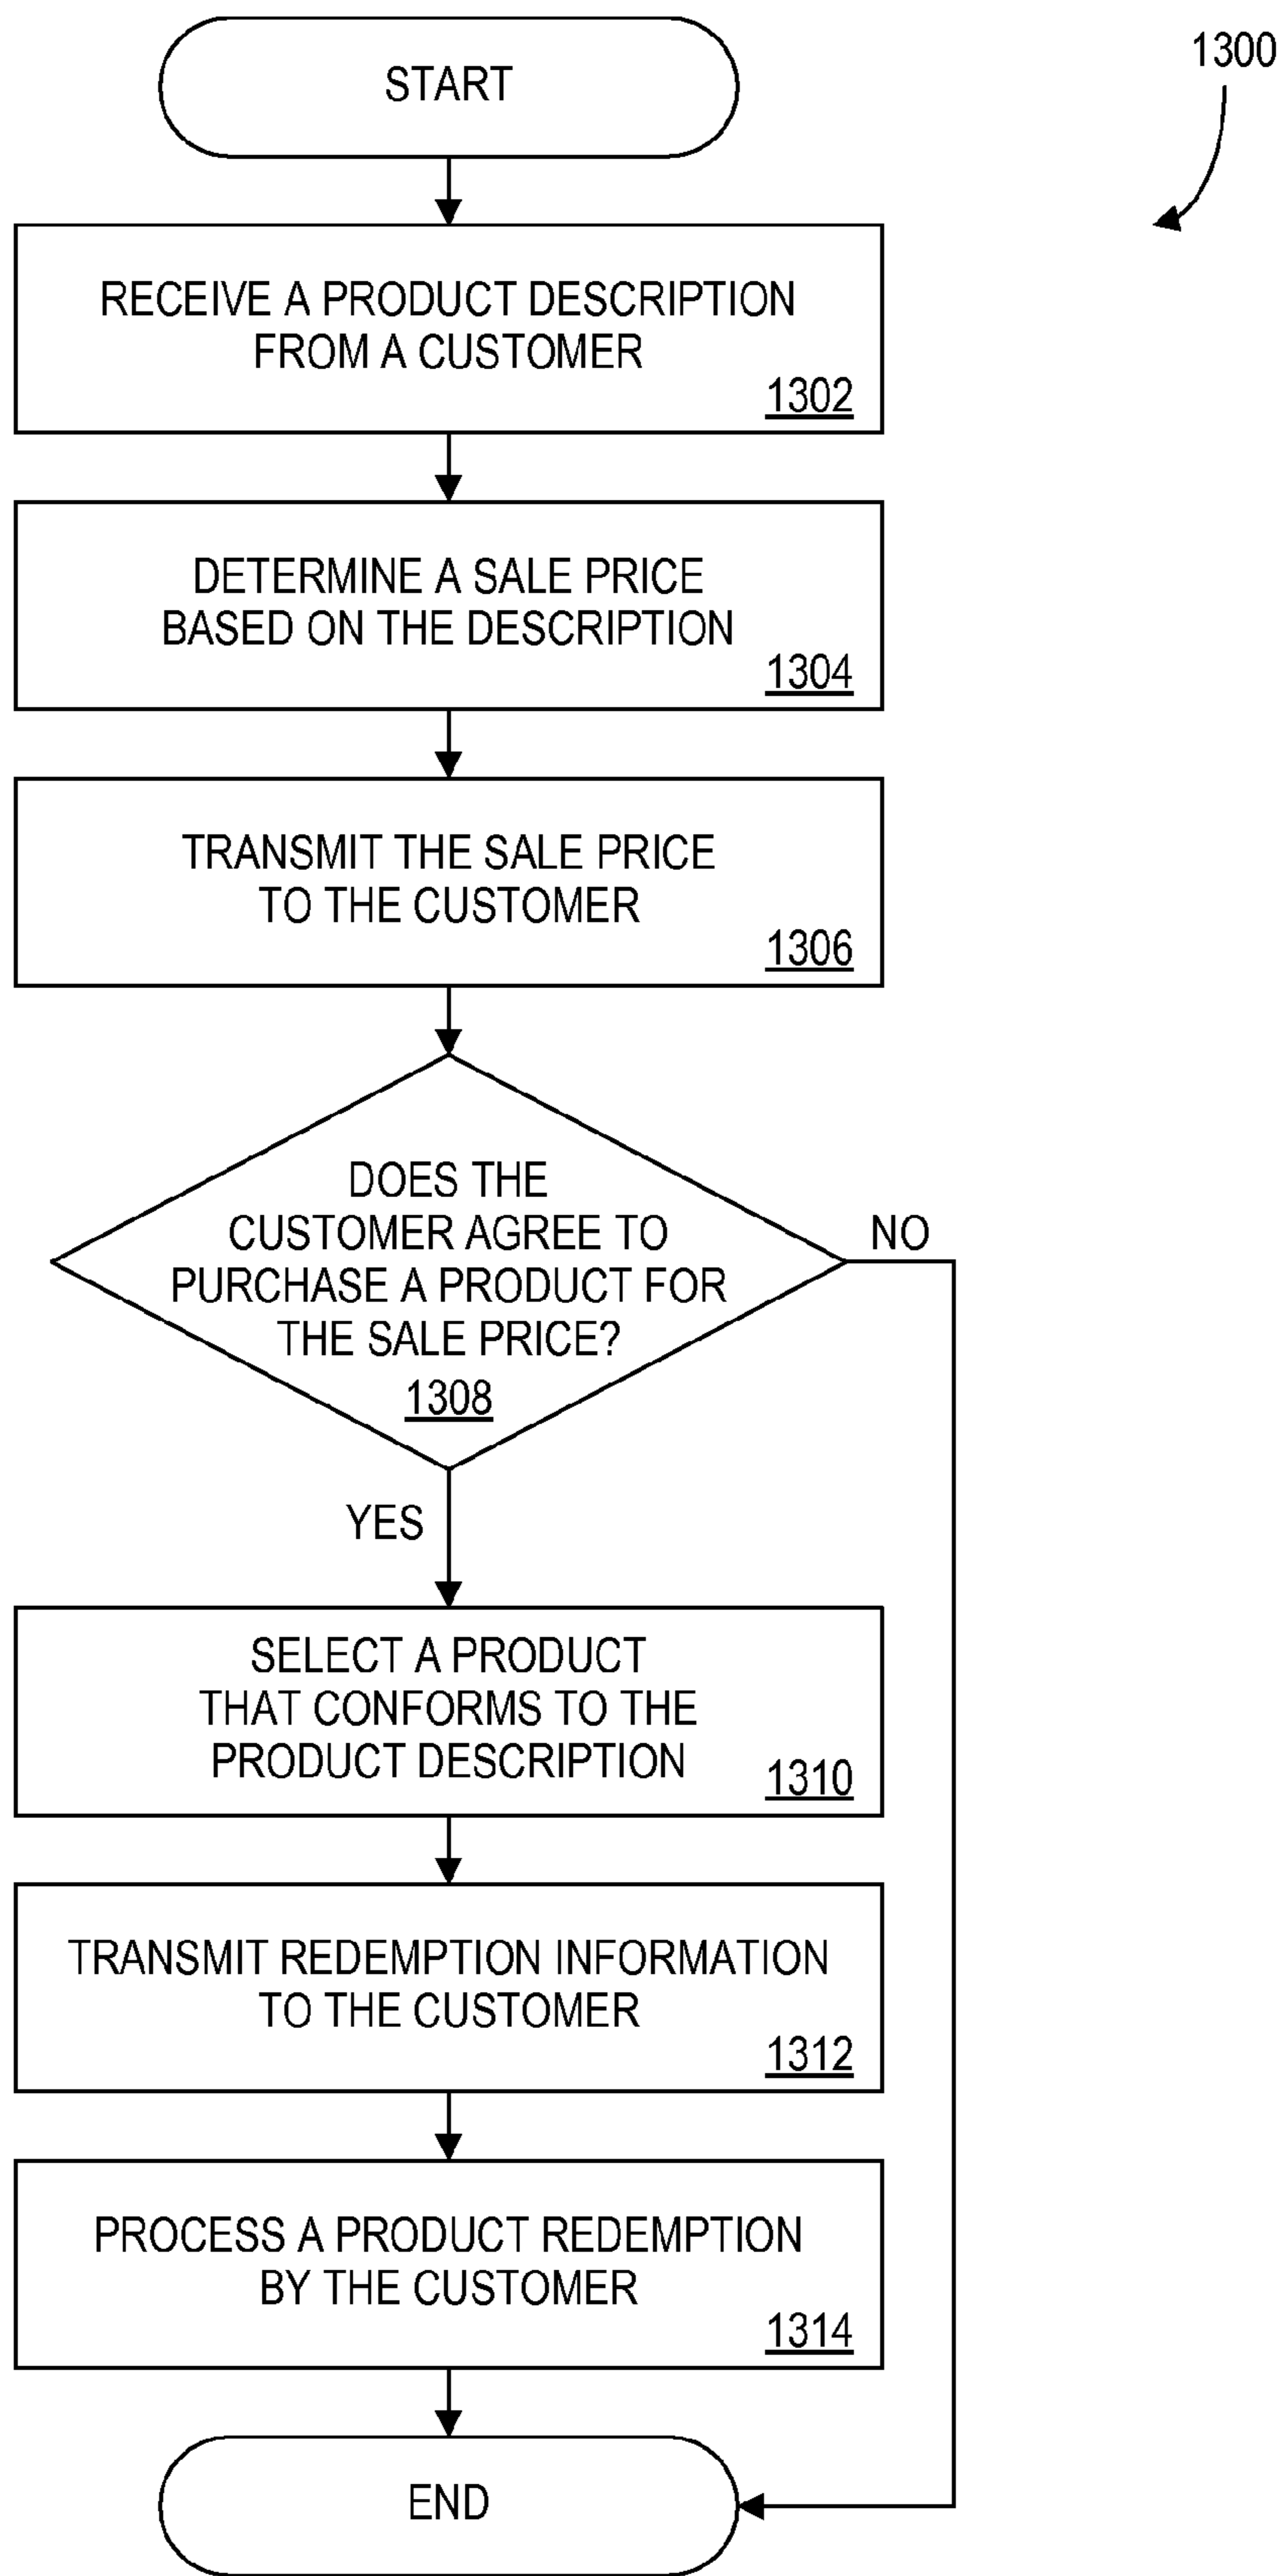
START

1300

RECEIVE A PRODUCT DESCRIPTION FROM A CUSTOMER
1302

DETERMINE A SALE PRICE BASED ON THE DESCRIPTION
1304

TRANSMIT THE SALE PRICE TO THE CUSTOMER
1306

DOES THE CUSTOMER AGREE TO PURCHASE A PRODUCT FOR THE SALE PRICE?
1308

NO

YES

SELECT A PRODUCT THAT CONFORMS TO THE PRODUCT DESCRIPTION
1310

TRANSMIT REDEMPTION INFORMATION TO THE CUSTOMER
1312

PROCESS A PRODUCT REDEMPTION BY THE CUSTOMER
1314

END